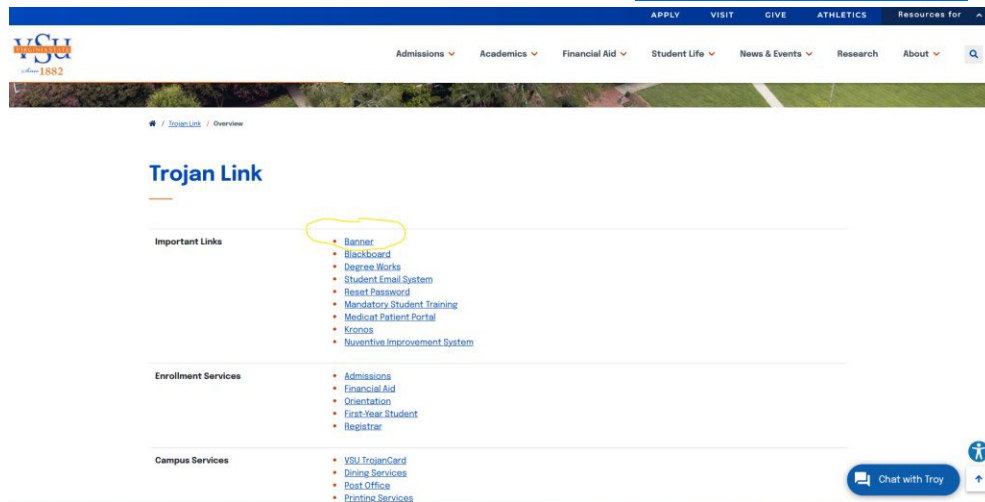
APPLY VISIT GIVE ATHLETICS Resources for

VSU VIRGINIA STATE Since 1882

Admissions Academics Financial Aid Student Life News & Events Research About

/ Trojan Link / Overview

Trojan Link

Important Links

- Banner
- Blackboard
- Degree Works
- Student Email System
- Reset Password
- Mandatory Student Training
- Medicat Patient Portal
- Kronos
- Nuventive Improvement System

Enrollment Services

- Admissions
- Financial Aid
- Orientation
- First-Year Student
- Registrar

Campus Services

- VSU TrojanCard
- Dining Services
- Post Office
- Printing Services

Chat with Troy